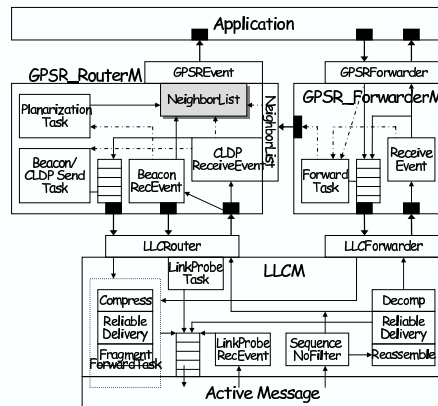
Application

GPSR_RouterM

GPSREvent

GPSRForwarder

GPSR_ForwarderM

Planarization Task

NeighborList

NeighborList

CLDP ReceiveEvent

Beacon/ CLDP Send Task

Beacon RecEvent

Forward Task

Receive Event

LLCRouter

LLCForwarder

LLCM

LinkProbe Task

Compress

Reliable Delivery

Fragment ForwardTask

LinkProbe RecEvent

Sequence NoFilter

Decomp

Reliable Delivery

Reassemble

Active Message